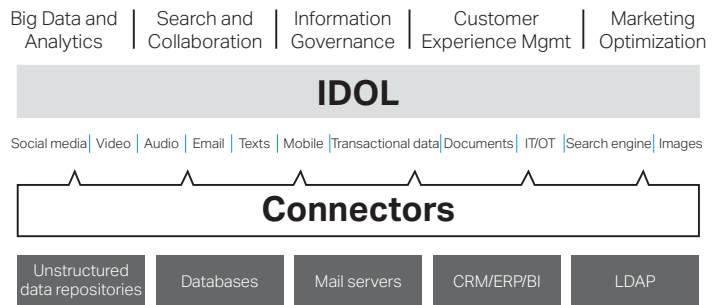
Big Data and Analytics | Search and Collaboration | Information Governance | Customer Experience Mgmt | Marketing Optimization

IDOL

Social media | Video | Audio | Email | Texts | Mobile | Transactional data | Documents | IT/OT | Search engine | Images

Connectors

Unstructured data repositories

Databases

Mail servers

CRM/ERP/BI

LDAP